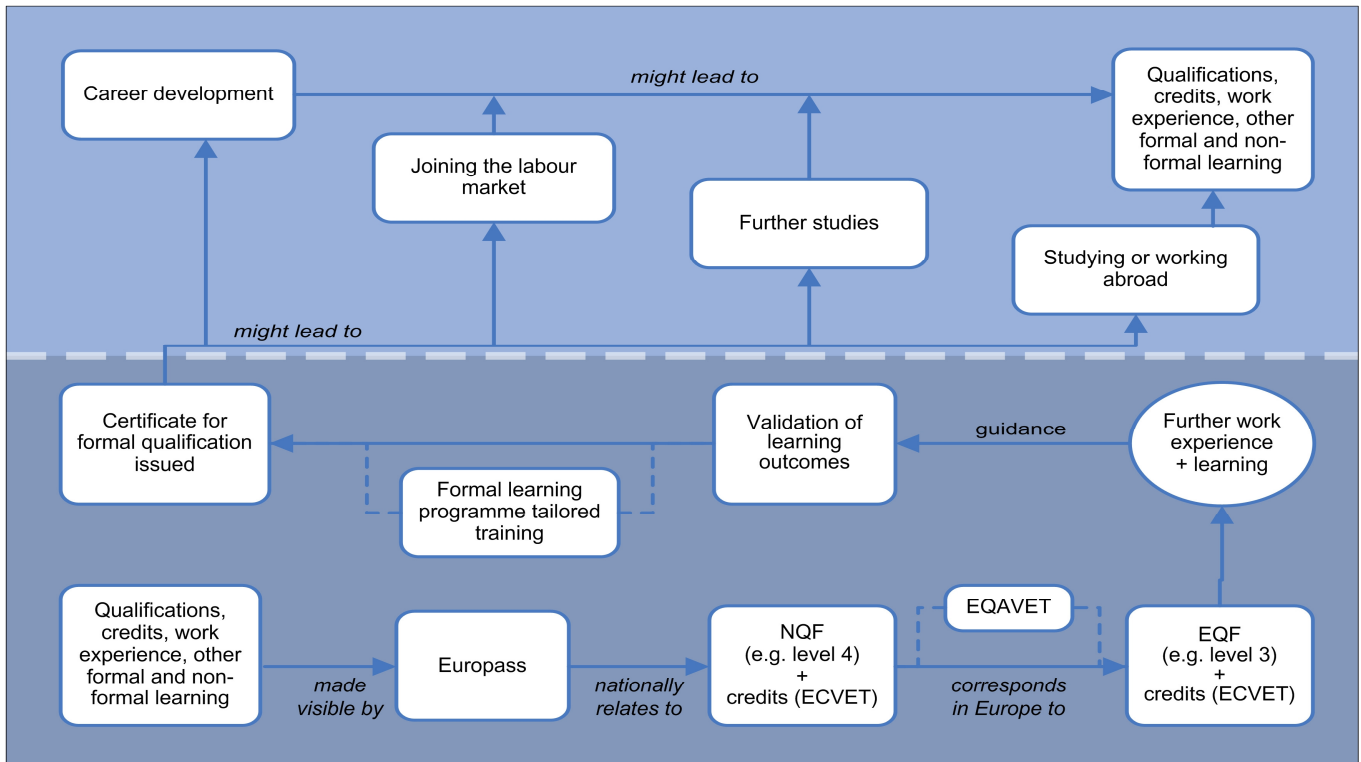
Career development

might lead to

Qualifications, credits, work experience, other formal and non-formal learning

Joining the labour market

Further studies

Studying or working abroad

might lead to

Certificate for formal qualification issued

Validation of learning outcomes

guidance

Further work experience + learning

Formal learning programme tailored training

Qualifications, credits, work experience, other formal and non-formal learning

made visible by

Europass

nationally relates to

NQF (e.g. level 4) + credits (ECVET)

EQAVET

corresponds in Europe to

EQF (e.g. level 3) + credits (ECVET)